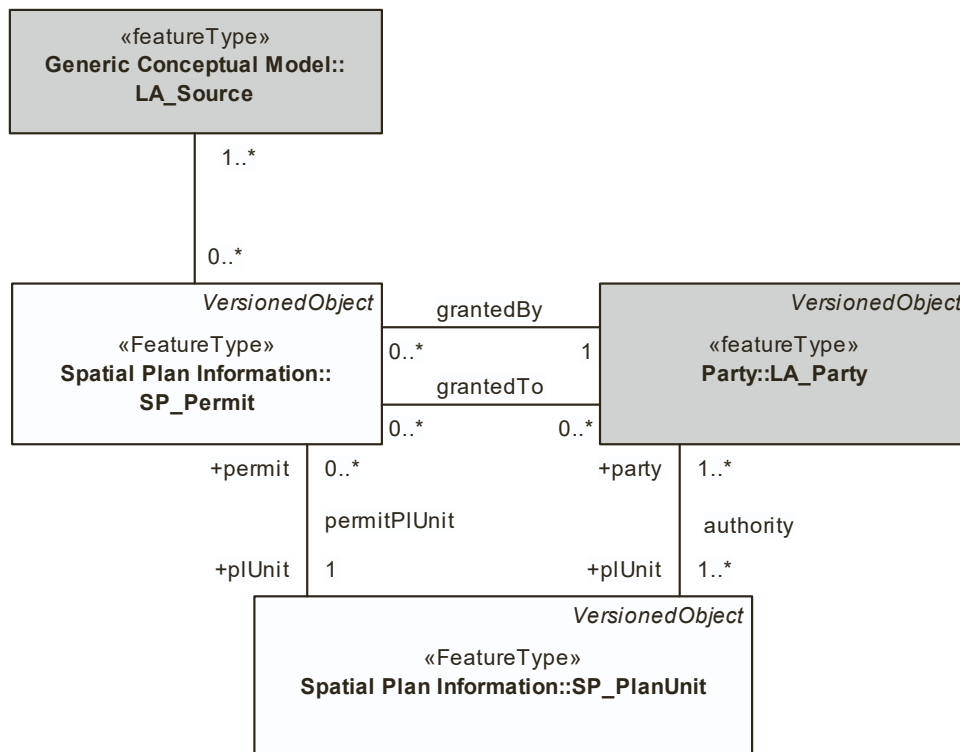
«featureType»
Generic Conceptual Model::
LA_Source

1..*

0..*

VersionedObject

«FeatureType»
Spatial Plan Information::
SP_Permit

grantedBy

0..*

1

grantedTo

0..*

0..*

VersionedObject

«featureType»
Party::LA_Party

+permit

0..*

permitPlUnit

+plUnit

1

+party

1..*

authority

+plUnit

1..*

VersionedObject

«FeatureType»
Spatial Plan Information::SP_PlanUnit